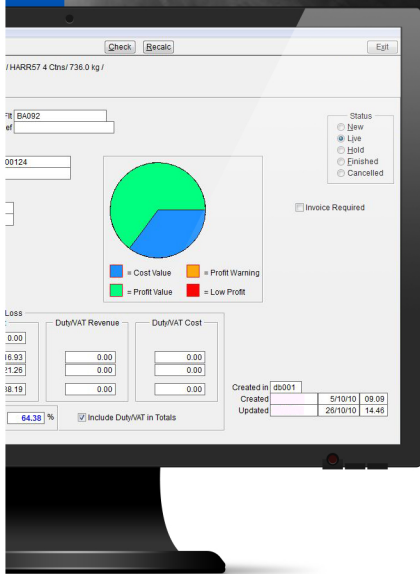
Check Recalc Exit

/ HARR57 4 Ctns/ 736.0 kg /

Flt BA092
ef

00124

Status
New
Live
Hold
Finished
Cancelled

Invoice Required

= Cost Value
= Profit Warning
= Profit Value
= Low Profit

Loss
0.00
16.93
21.26
38.19
64.38 %

Duty/VAT Revenue
0.00
0.00
0.00

Duty/VAT Cost
0.00
0.00
0.00

Include Duty/VAT in Totals

Created in db001
Created 5/10/10 09.09
Updated 26/10/10 14.46